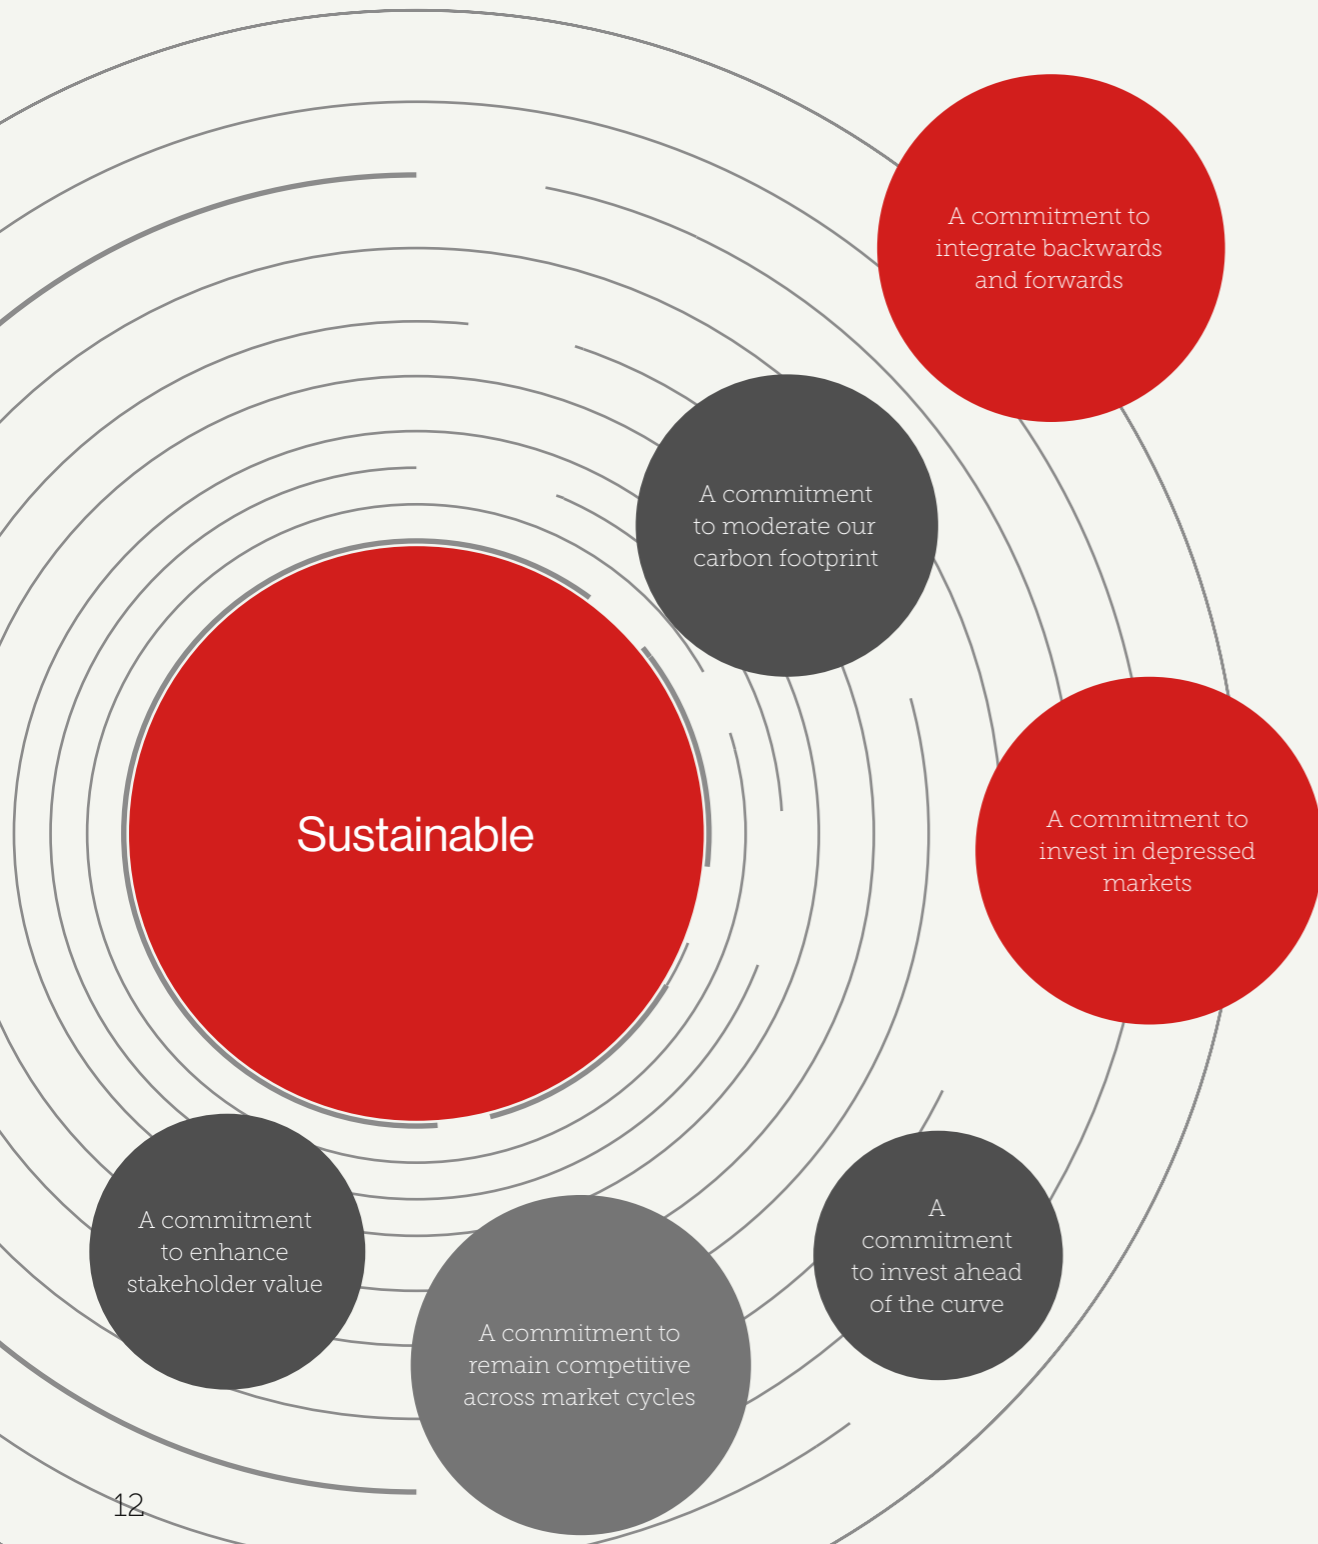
A commitment to integrate backwards and forwards

A commitment to moderate our carbon footprint

Sustainable

A commitment to invest in depressed markets

A commitment to enhance stakeholder value

A commitment to remain competitive across market cycles

A commitment to invest ahead of the curve

12